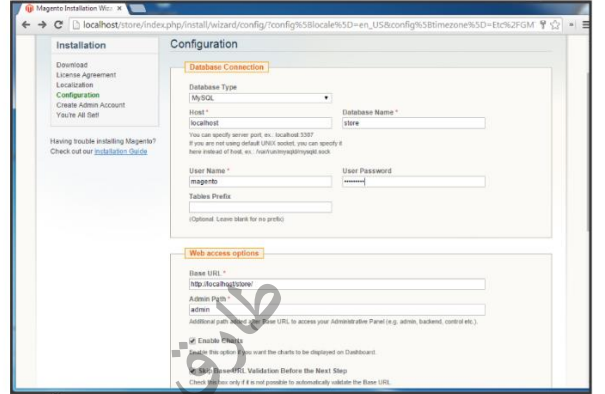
Magento Installation Wiz ×

localhost/store/index.php/install/wizard/config/?config%5Blocale%5D=en_US&config%5Btimezone%5D=Etc%2FGM

Installation

Download
License Agreement
Localization
Configuration
Create Admin Account
You're All Set!

Having trouble installing Magento? Check out our Installation Guide

Configuration

Database Connection

Database Type
MySQL

Host *
localhost
You can specify server port, ex.: localhost:3307
If you are not using default UNIX socket, you can specify it here instead of host, ex.: /var/run/mysqld/mysqld.sock

Database Name *
store

User Name *
magento

User Password
••••••••

Tables Prefix

(Optional. Leave blank for no prefix)

Web access options

Base URL *
http://localhost/store/

Admin Path *
admin
Additional path added after Base URL to access your Administrative Panel (e.g. admin, backend, control etc.).

Enable Charts
Enable this option if you want the charts to be displayed on Dashboard.

Skip Base URL Validation Before the Next Step
Check this box only if it is not possible to automatically validate the Base URL.